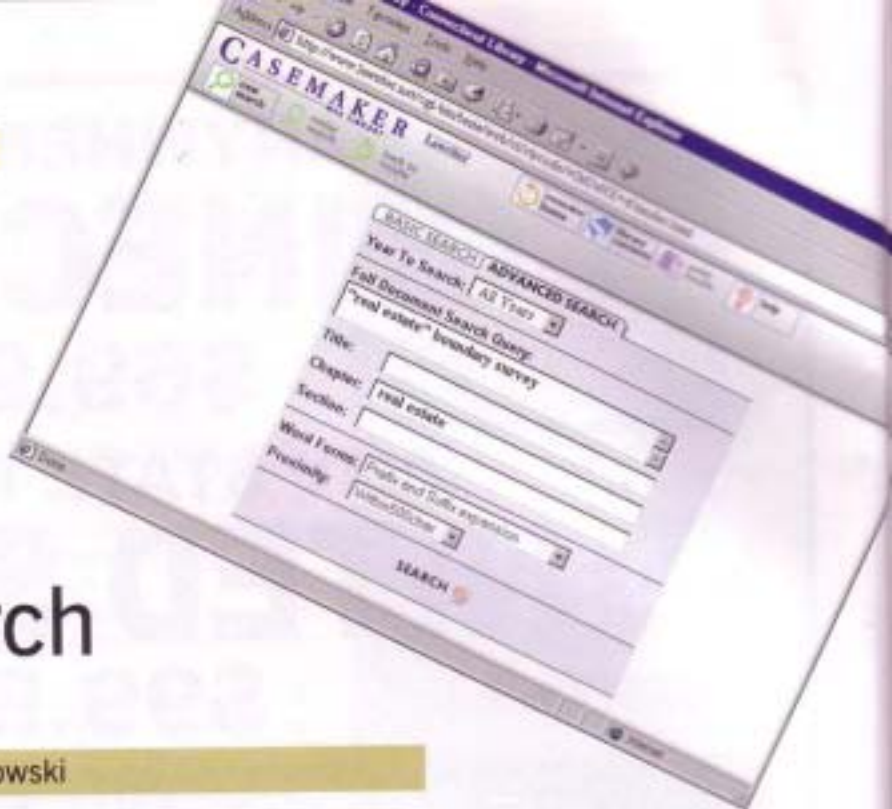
CASEMAKER

BASIC SEARCH

ADVANCED SEARCH

Year To Search: All Years

Full Document Search Query

"real estate" boundary survey

Title:

Chapter: real estate

Section:

Word Forms: Prefix and Suffix expansion

Proximity: Without/Order

SEARCH

Done

Internet

rch

owski